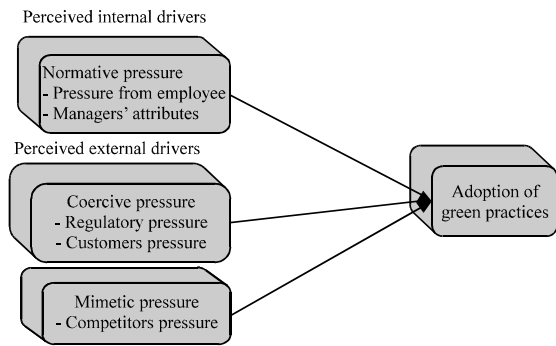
Perceived internal drivers

Normative pressure
- Pressure from employee
- Managers' attributes

Perceived external drivers

Coercive pressure
- Regulatory pressure
- Customers pressure

Mimetic pressure
- Competitors pressure

Adoption of green practices